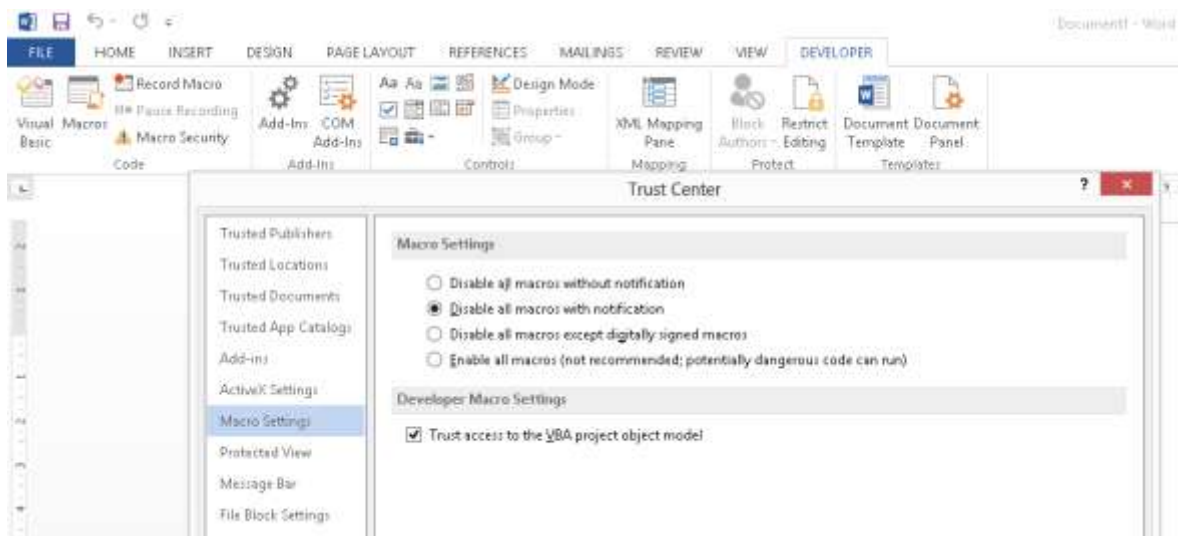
Document1 - Word

FILE HOME INSERT DESIGN PAGE LAYOUT REFERENCES MAILINGS REVIEW VIEW DEVELOPER

Visual Basic Macros Record Macro Pause Recording Macro Security Code
Add-Ins COM Add-Ins Add-Ins
Design Mode Properties Group Controls
XML Mapping Pane Mapping
Block Authors Restrict Editing Protect
Document Template Document Panel Templates

Trust Center

Trusted Publishers
Trusted Locations
Trusted Documents
Trusted App Catalogs
Add-ins
ActiveX Settings
Macro Settings
Protected View
Message Bar
File Block Settings

Macro Settings

Disable all macros without notification
Disable all macros with notification
Disable all macros except digitally signed macros
Enable all macros (not recommended; potentially dangerous code can run)

Developer Macro Settings

Trust access to the VBA project object model